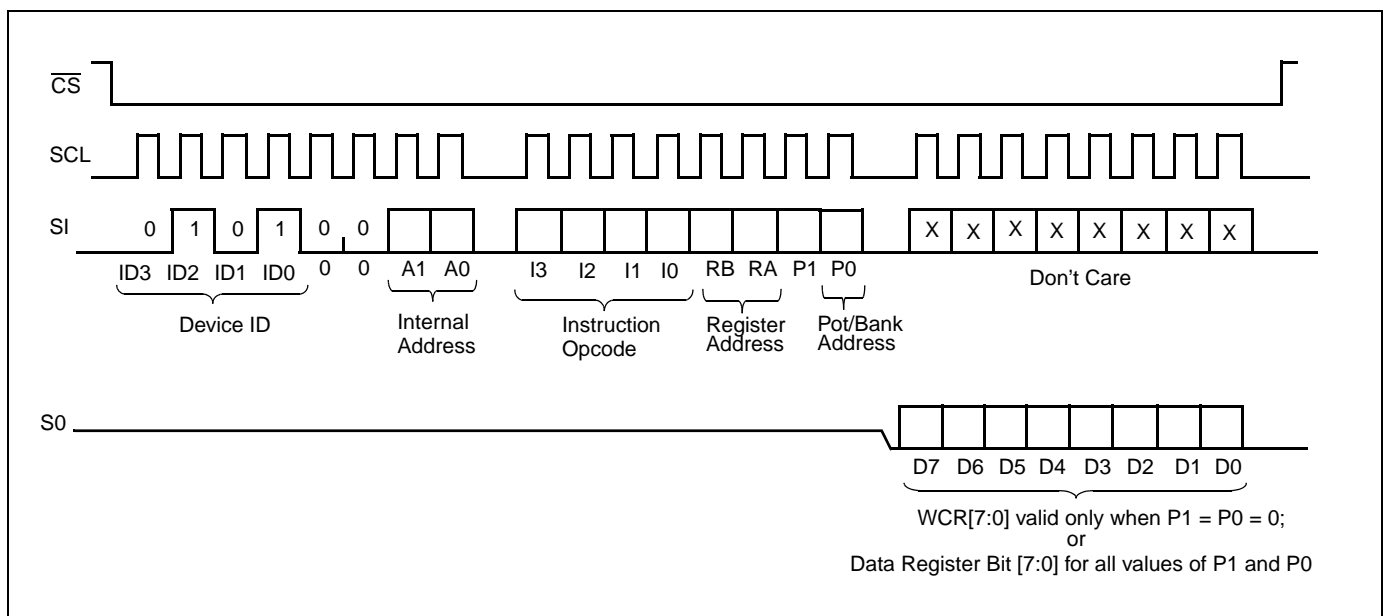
$\overline{CS}$

SCL

SI 0 1 0 1 0 0

ID3 ID2 ID1 ID0 0 0 A1 A0 I3 I2 I1 I0 RB RA P1 P0

X X X X X X X X

Device ID

Internal Address

Instruction Opcode

Register Address

Pot/Bank Address

Don't Care

S0

D7 D6 D5 D4 D3 D2 D1 D0

WCR[7:0] valid only when P1 = P0 = 0;
or
Data Register Bit [7:0] for all values of P1 and P0